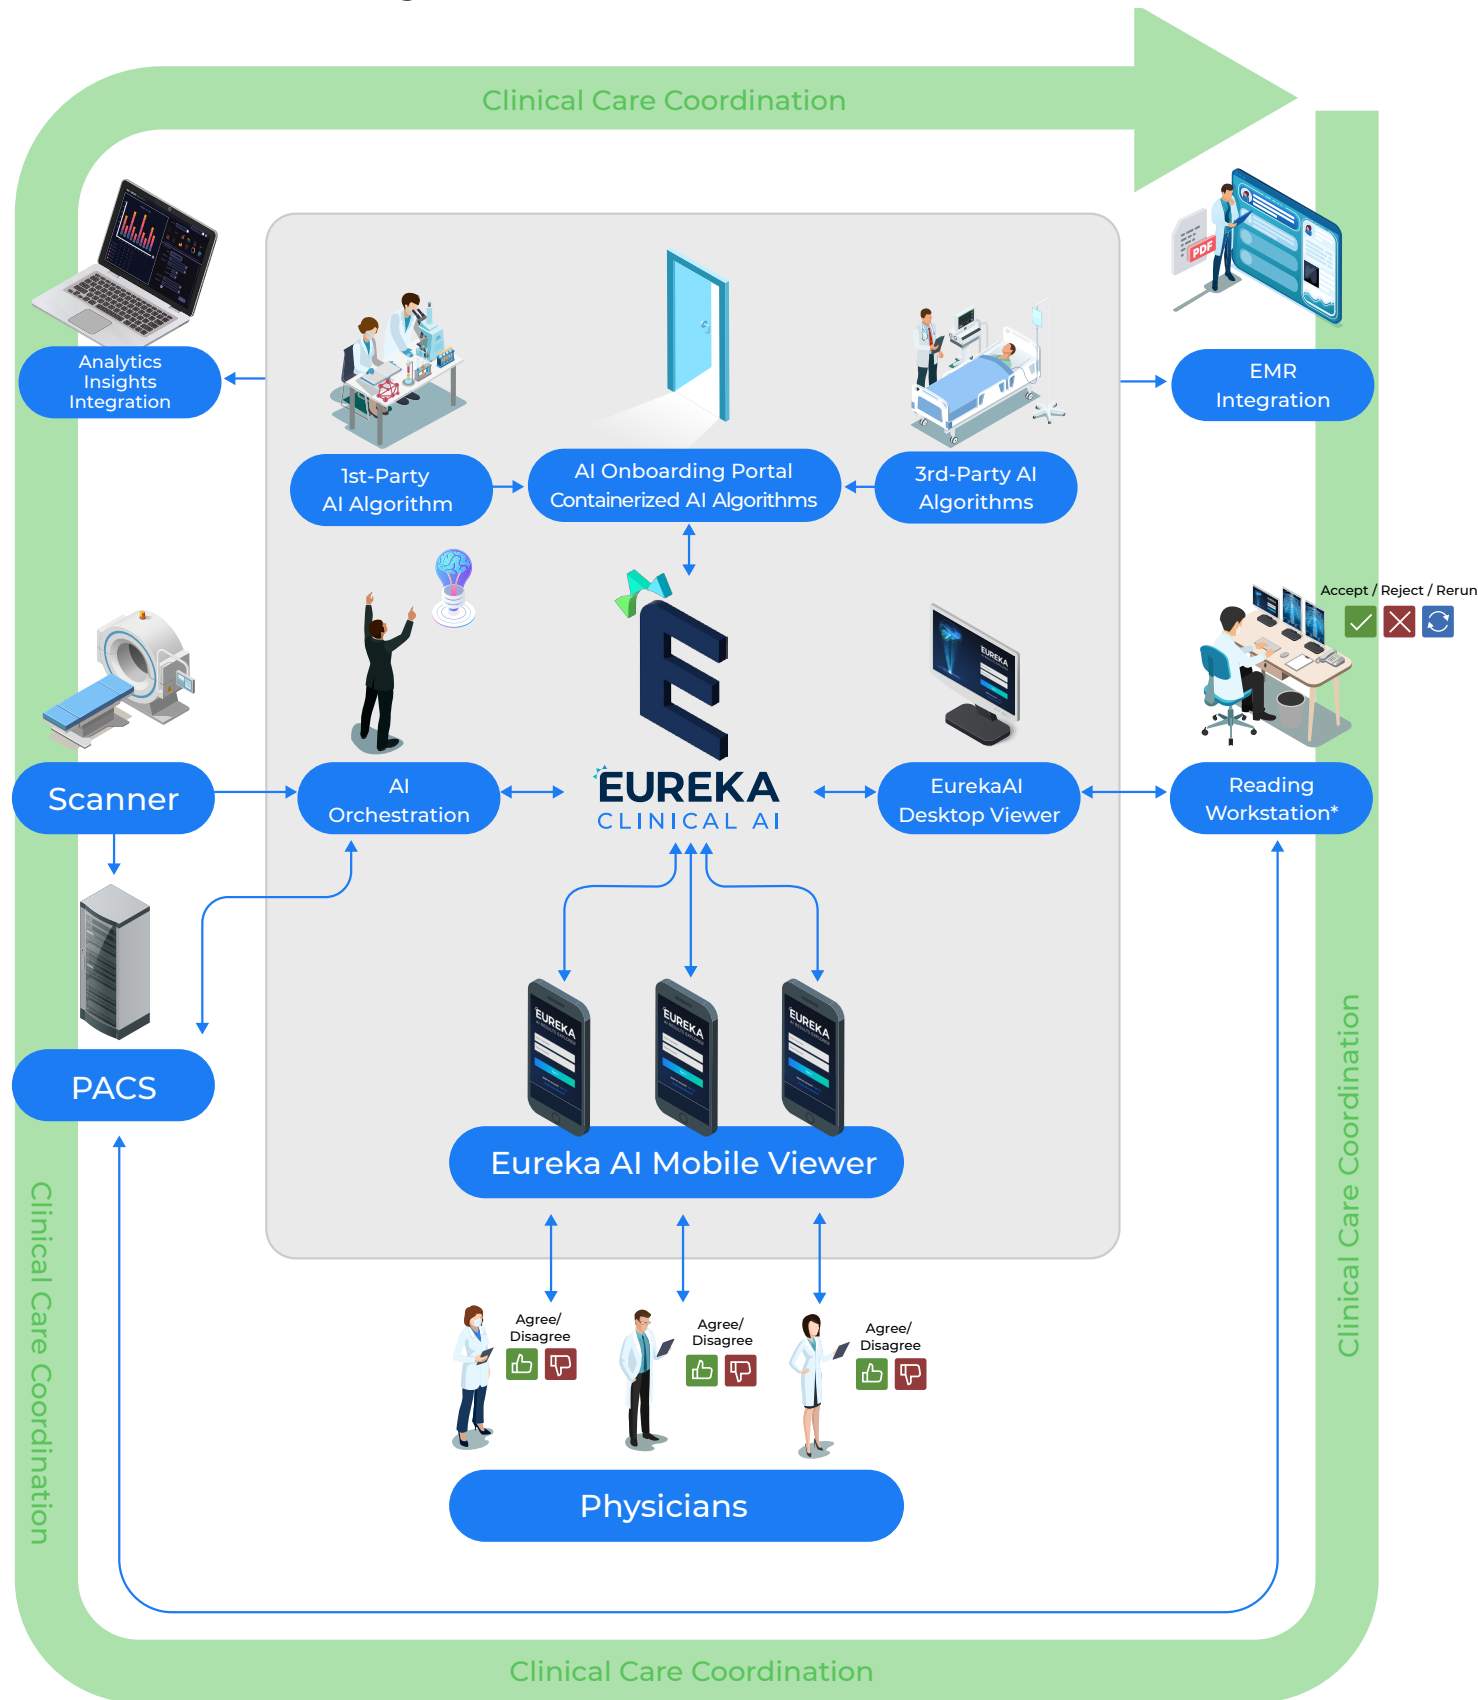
Clinical Care Coordination

Analytics Insights Integration

1st-Party AI Algorithm

AI Onboarding Portal Containerized AI Algorithms

3rd-Party AI Algorithms

EMR Integration

PDF

Accept / Reject / Rerun

Scanner

AI Orchestration

EUREKA CLINICAL AI

EurekaAI Desktop Viewer

Reading Workstation*

PACS

EUREKA

EUREKA

EUREKA

Eureka AI Mobile Viewer

Agree/ Disagree

Agree/ Disagree

Agree/ Disagree

Physicians

Clinical Care Coordination

Clinical Care Coordination

Clinical Care Coordination